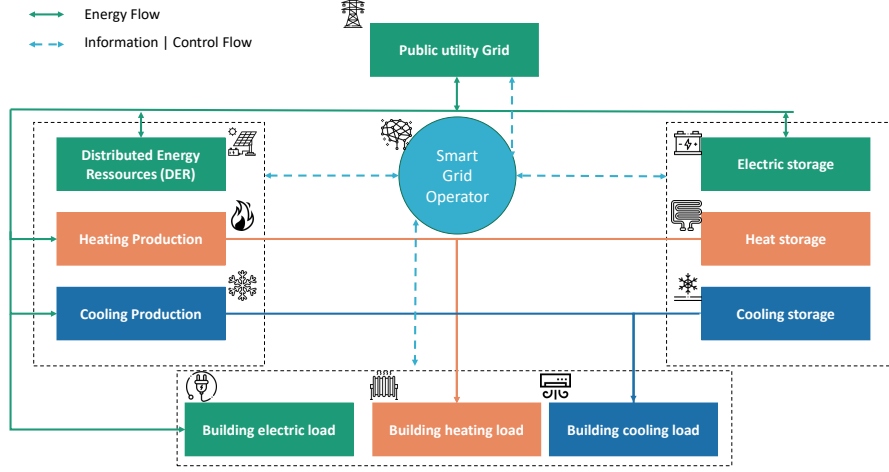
Energy Flow

Information | Control Flow

Public utility Grid

Distributed Energy Ressources (DER)

Smart Grid Operator

Electric storage

Heating Production

Heat storage

Cooling Production

Cooling storage

Building electric load

Building heating load

Building cooling load